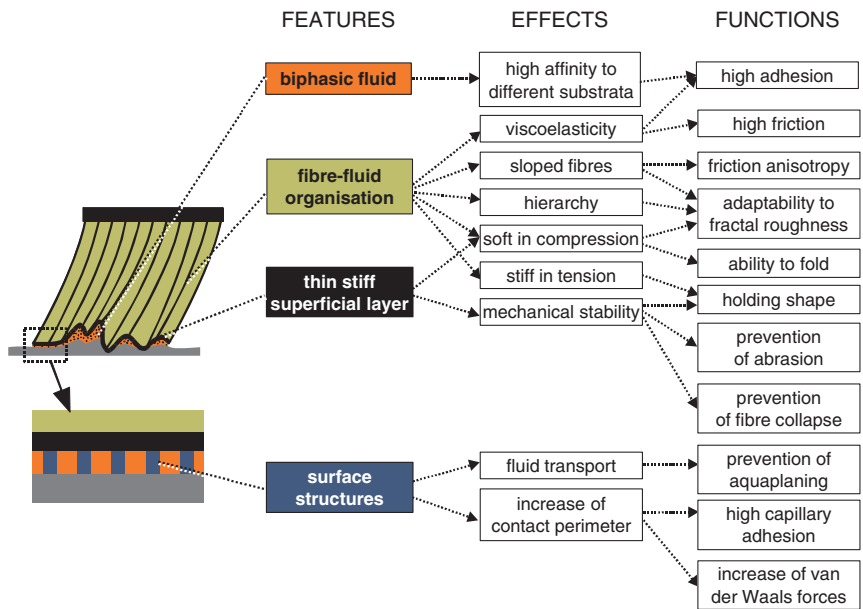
FEATURES

EFFECTS

FUNCTIONS

biphasic fluid

fibre-fluid organisation

thin stiff superficial layer

surface structures

high affinity to different substrata

viscoelasticity

sloped fibres

hierarchy

soft in compression

stiff in tension

mechanical stability

fluid transport

increase of contact perimeter

high adhesion

high friction

friction anisotropy

adaptability to fractal roughness

ability to fold

holding shape

prevention of abrasion

prevention of fibre collapse

prevention of aquaplaning

high capillary adhesion

increase of van der Waals forces